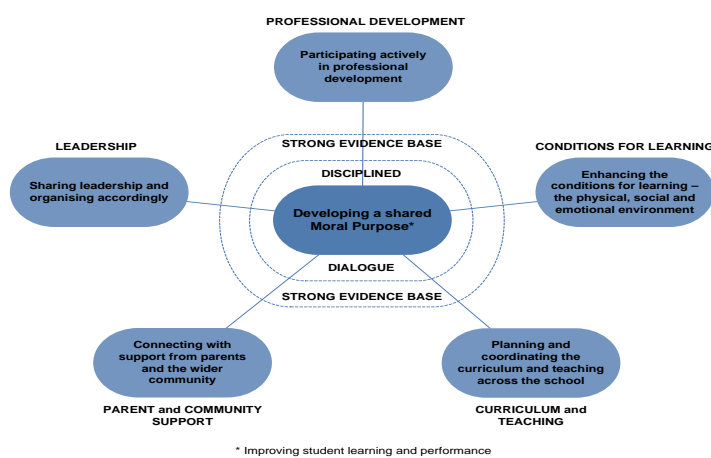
PROFESSIONAL DEVELOPMENT

Participating actively in professional development

LEADERSHIP

Sharing leadership and organising accordingly

STRONG EVIDENCE BASE

DISCIPLINED

Developing a shared Moral Purpose*

DIALOGUE

STRONG EVIDENCE BASE

CONDITIONS FOR LEARNING

Enhancing the conditions for learning – the physical, social and emotional environment

Connecting with support from parents and the wider community

PARENT and COMMUNITY SUPPORT

Planning and coordinating the curriculum and teaching across the school

CURRICULUM and TEACHING

* Improving student learning and performance